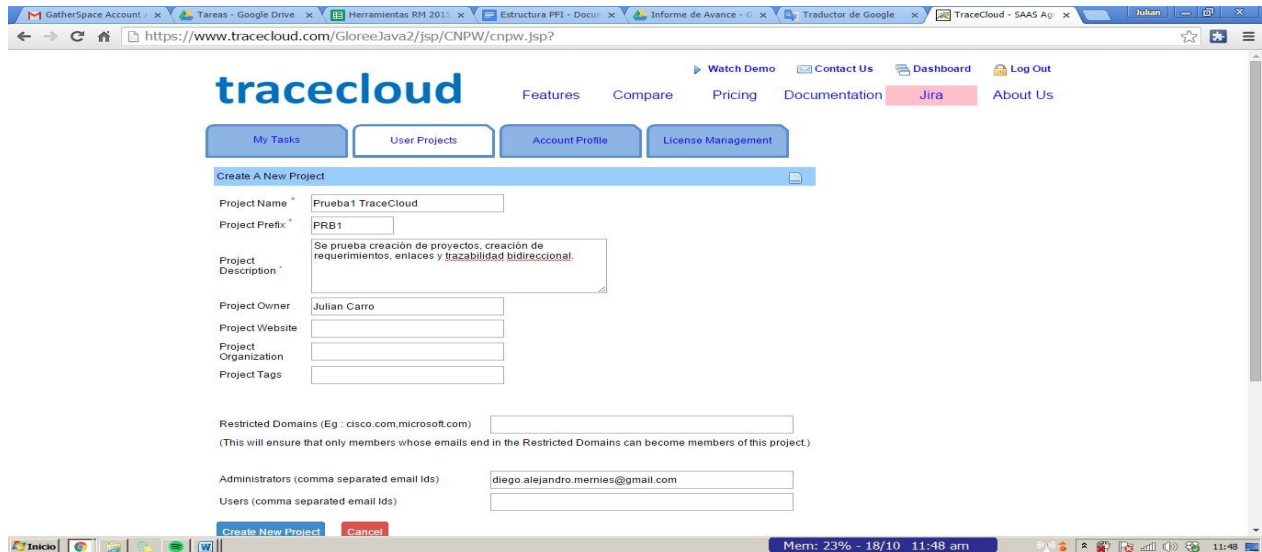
GatherSpace Account / × Tareas - Google Drive × Herramientas RM 2015 × Estructura PFI - Docum × Informe de Avance - G × Traductor de Google × TraceCloud - SAAS Agi × Julian

https://www.tracecloud.com/GloreeJava2/jsp/CNPW/cnpw.jsp?

tracecloud

Watch Demo Contact Us Dashboard Log Out

Features Compare Pricing Documentation Jira About Us

My Tasks User Projects Account Profile License Management

Create A New Project

Project Name * Prueba1 TraceCloud

Project Prefix * PRB1

Project Description * Se prueba creación de proyectos, creación de requerimientos, enlaces y trazabilidad bidireccional.

Project Owner Julian Carro

Project Website

Project Organization

Project Tags

Restricted Domains (Eg : cisco.com,microsoft.com)

(This will ensure that only members whose emails end in the Restricted Domains can become members of this project.)

Administrators (comma separated email Ids) diego.alejandro.mernies@gmail.com

Users (comma separated email Ids)

Create New Project Cancel

Inicio

Mem: 23% - 18/10 11:48 am

11:48